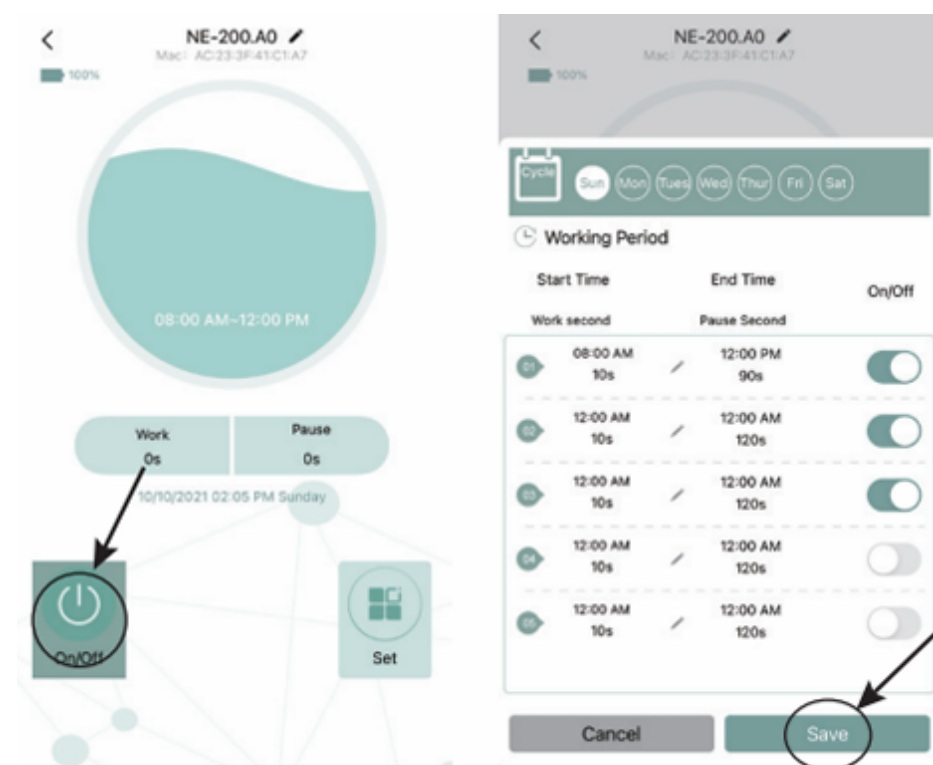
<
NE-200.A0
Mac: AC:23:3F:41:C1:A7
100%

08:00 AM~12:00 PM

| Work | Pause |
|---|---|
| 0s | 0s |

10/10/2021 02:05 PM Sunday

On/Off

Set

<
NE-200.A0
Mac: AC:23:3F:41:C1:A7
100%

Cycle
Sun Mon Tues Wed Thur Fri Sat

Working Period

| Start Time | | End Time | On/Off |
|---|---|---|---|
| Work second | | Pause Second | |
| 01 08:00 AM 10s | | 12:00 PM 90s | |
| 02 12:00 AM 10s | | 12:00 AM 120s | |
| 03 12:00 AM 10s | | 12:00 AM 120s | |
| 04 12:00 AM 10s | | 12:00 AM 120s | |
| 05 12:00 AM 10s | | 12:00 AM 120s | |

Cancel
Save